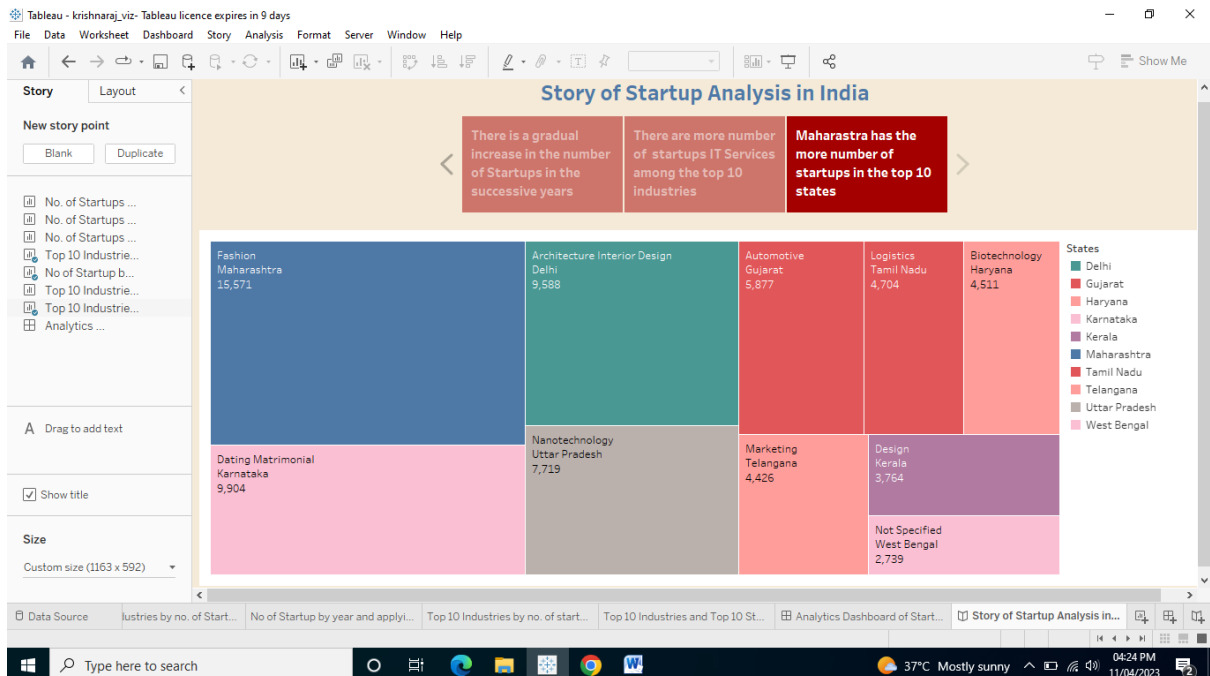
Tableau - krishnaraj_viz- Tableau licence expires in 9 days

File Data Worksheet Dashboard Story Analysis Format Server Window Help

Show Me

Story Layout

New story point

Blank Duplicate

No. of Startups ...
No. of Startups ...
No. of Startups ...
Top 10 Industrie...
No of Startup b...
Top 10 Industrie...
Top 10 Industrie...
Analytics ...

Drag to add text

Show title

Size

Custom size (1163 x 592)

Story of Startup Analysis in India

There is a gradual increase in the number of Startups in the successive years

There are more number of startups IT Services among the top 10 industries

Maharastra has the more number of startups in the top 10 states

Fashion
Maharashtra
15,571

Architecture Interior Design
Delhi
9,588

Automotive
Gujarat
5,877

Logistics
Tamil Nadu
4,704

Biotechnology
Haryana
4,511

Dating Matrimonial
Karnataka
9,904

Nanotechnology
Uttar Pradesh
7,719

Marketing
Telangana
4,426

Design
Kerala
3,764

Not Specified
West Bengal
2,739

States
Delhi
Gujarat
Haryana
Karnataka
Kerala
Maharashtra
Tamil Nadu
Telangana
Uttar Pradesh
West Bengal

Data Source | lustries by no. of Start... | No of Startup by year and applyi... | Top 10 Industries by no. of start... | Top 10 Industries and Top 10 St... | Analytics Dashboard of Start... | Story of Startup Analysis in...

Type here to search

37°C Mostly sunny 04:24 PM 11/04/2023